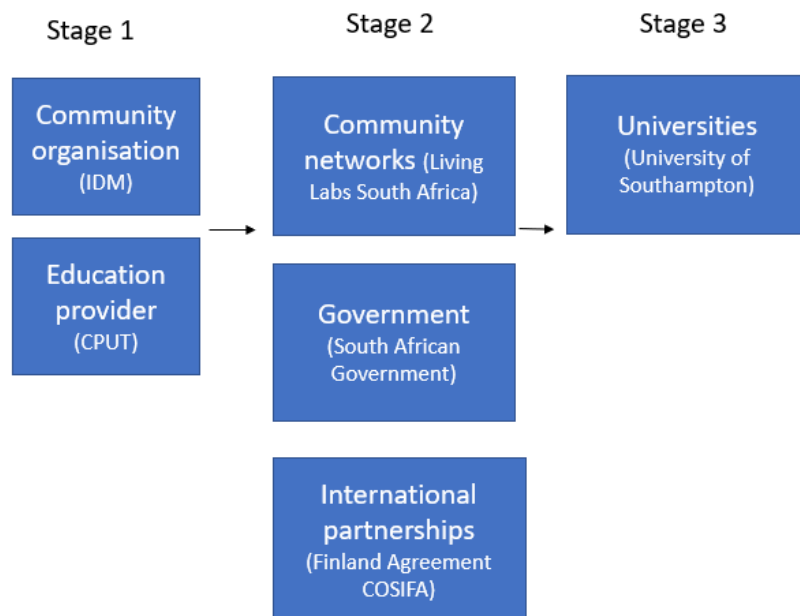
Stage 1

Community organisation (IDM)

Education provider (CPUT)

Stage 2

Community networks (Living Labs South Africa)

Government (South African Government)

International partnerships (Finland Agreement COSIFA)

Stage 3

Universities (University of Southampton)